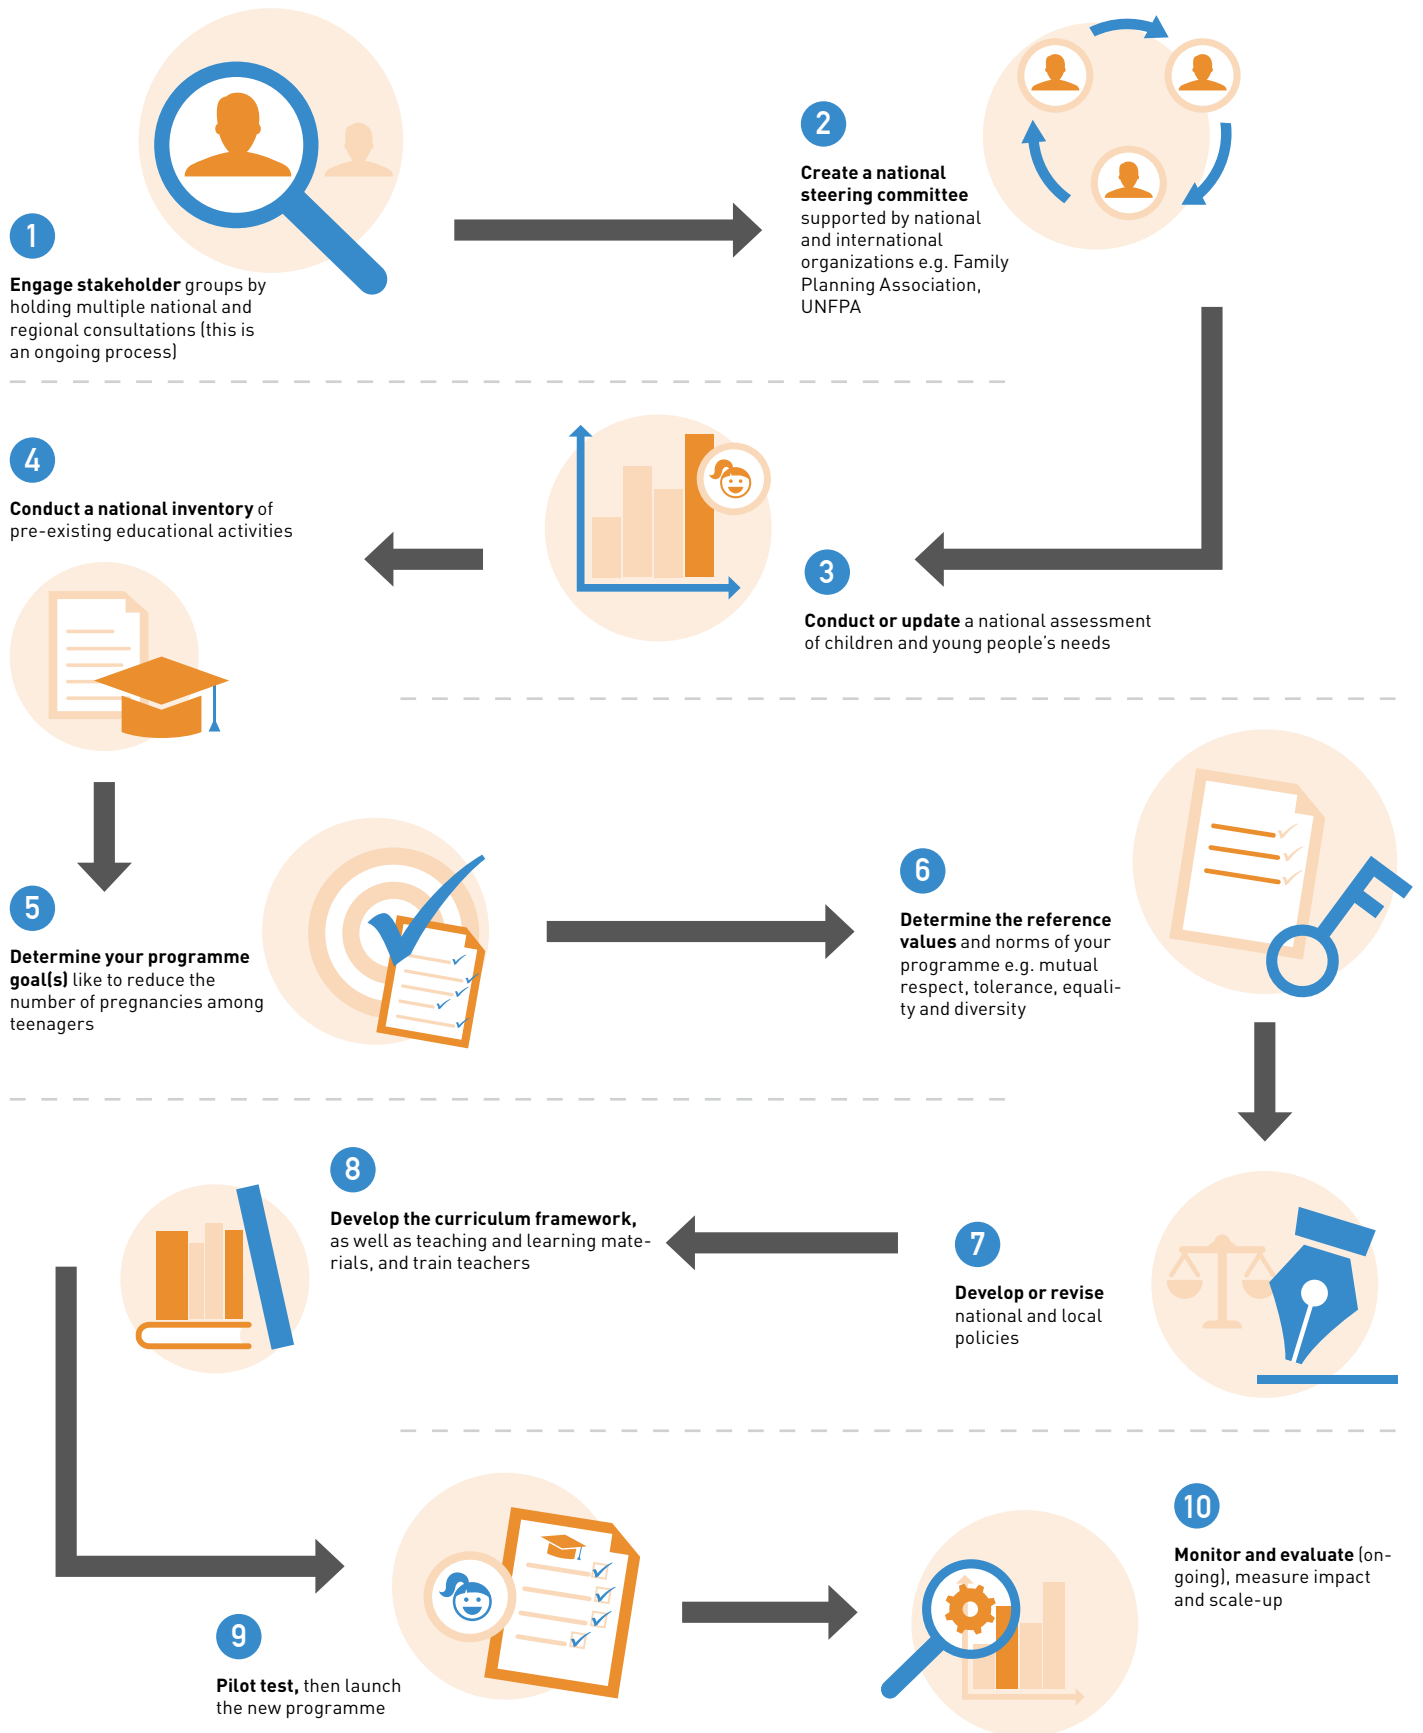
1

**Engage stakeholder** groups by holding multiple national and regional consultations (this is an ongoing process)

2

**Create a national steering committee** supported by national and international organizations e.g. Family Planning Association, UNFPA

4

**Conduct a national inventory** of pre-existing educational activities

3

**Conduct or update** a national assessment of children and young people's needs

5

**Determine your programme goal(s)** like to reduce the number of pregnancies among teenagers

6

**Determine the reference values** and norms of your programme e.g. mutual respect, tolerance, equality and diversity

8

**Develop the curriculum framework,** as well as teaching and learning materials, and train teachers

7

**Develop or revise** national and local policies

10

**Monitor and evaluate** (ongoing), measure impact and scale-up

9

**Pilot test,** then launch the new programme